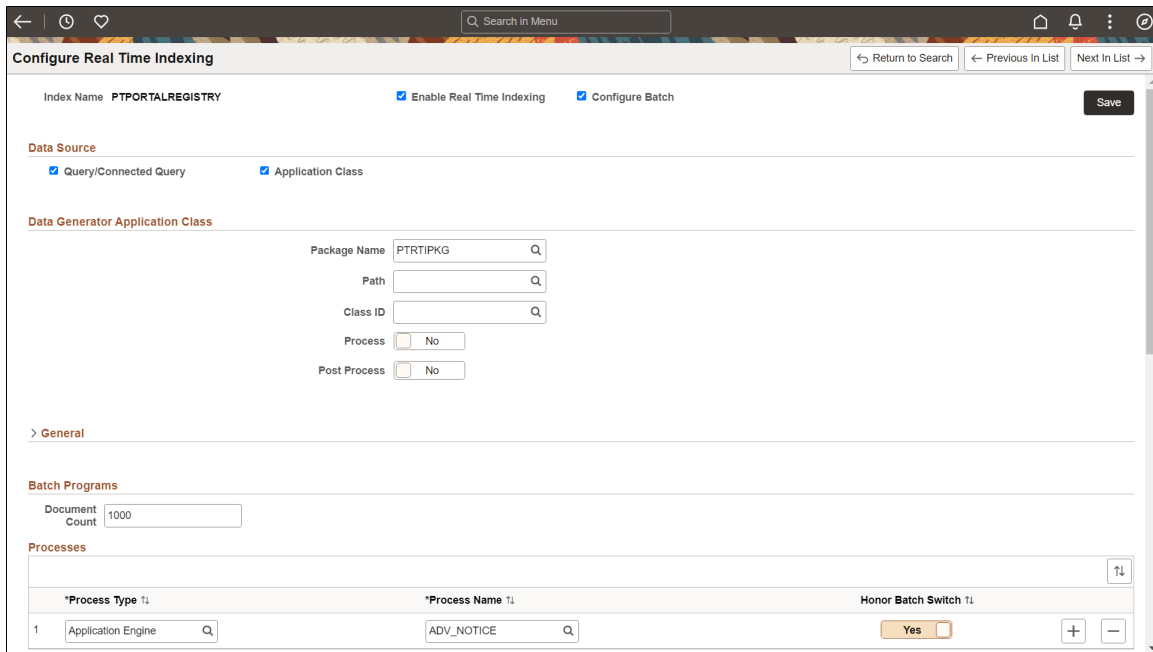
Search in Menu

Configure Real Time Indexing

Return to Search | Previous In List | Next In List

Index Name PTPORTALREGISTRY

Enable Real Time Indexing

Configure Batch

Save

Data Source

Query/Connected Query

Application Class

Data Generator Application Class

Package Name PTRTIPKG

Path

Class ID

Process No

Post Process No

General

Batch Programs

Document Count 1000

Processes

| | *Process Type | *Process Name | Honor Batch Switch | |
|---|---|---|---|---|
| 1 | Application Engine | ADV_NOTICE | Yes | + − |